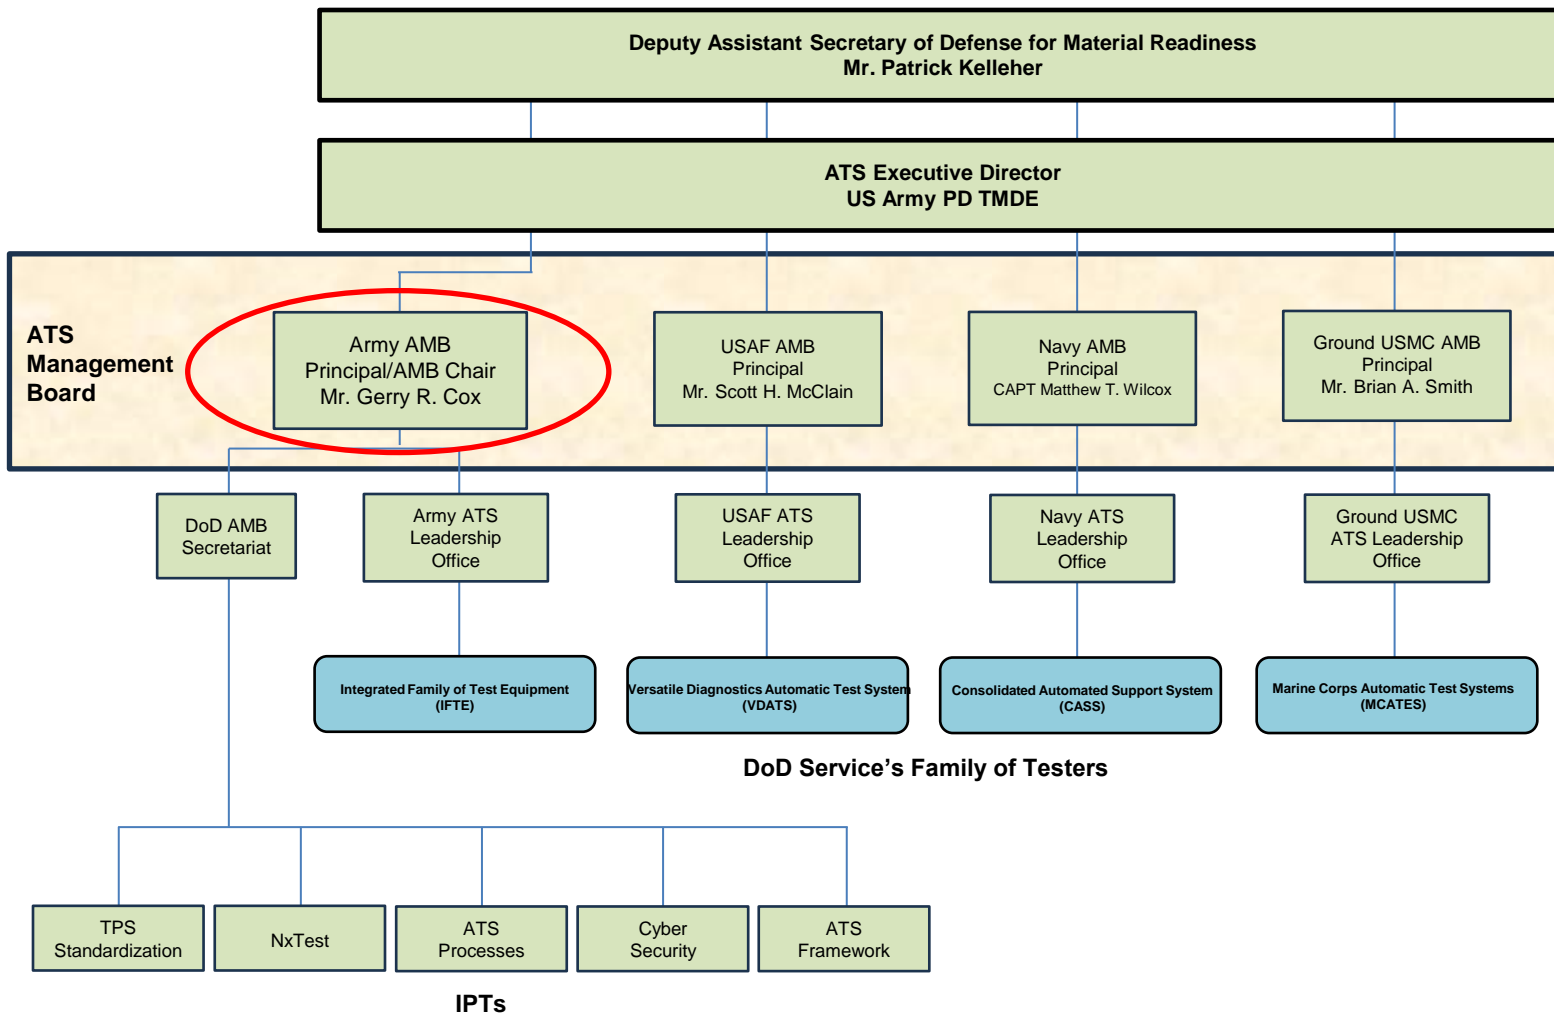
Deputy Assistant Secretary of Defense for Material Readiness
Mr. Patrick Kelleher

ATS Executive Director
US Army PD TMDE

ATS Management Board

Army AMB
Principal/AMB Chair
Mr. Gerry R. Cox

USAF AMB
Principal
Mr. Scott H. McClain

Navy AMB
Principal
CAPT Matthew T. Wilcox

Ground USMC AMB
Principal
Mr. Brian A. Smith

DoD AMB
Secretariat

Army ATS
Leadership
Office

USAF ATS
Leadership
Office

Navy ATS
Leadership
Office

Ground USMC
ATS Leadership
Office

Integrated Family of Test Equipment
(IFTE)

Versatile Diagnostics Automatic Test System
(VDATS)

Consolidated Automated Support System
(CASS)

Marine Corps Automatic Test Systems
(MCATES)

DoD Service's Family of Testers

TPS
Standardization

NxTest

ATS
Processes

Cyber
Security

ATS
Framework

IPTs